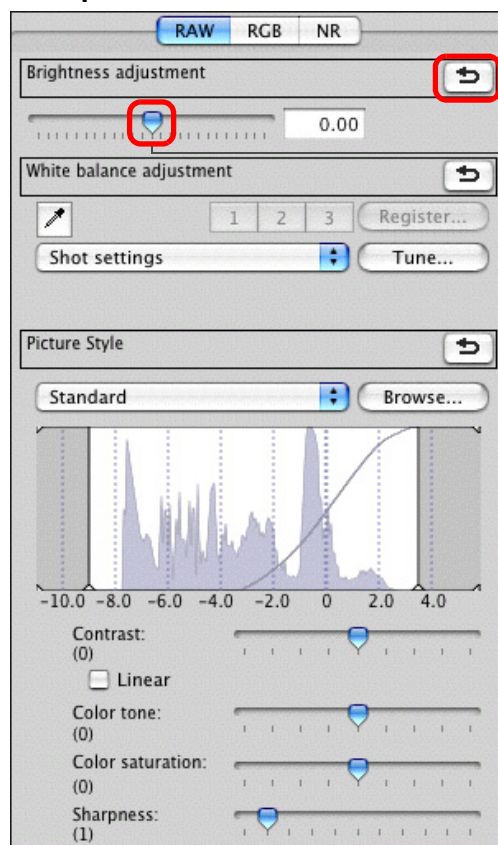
RAW RGB NR

Brightness adjustment

0.00

White balance adjustment

1 2 3 Register...

Shot settings

Tune...

Picture Style

Standard

Browse...

-10.0 -8.0 -6.0 -4.0 -2.0 0 2.0 4.0

Contrast:
(0)

Linear

Color tone:
(0)

Color saturation:
(0)

Sharpness:
(1)